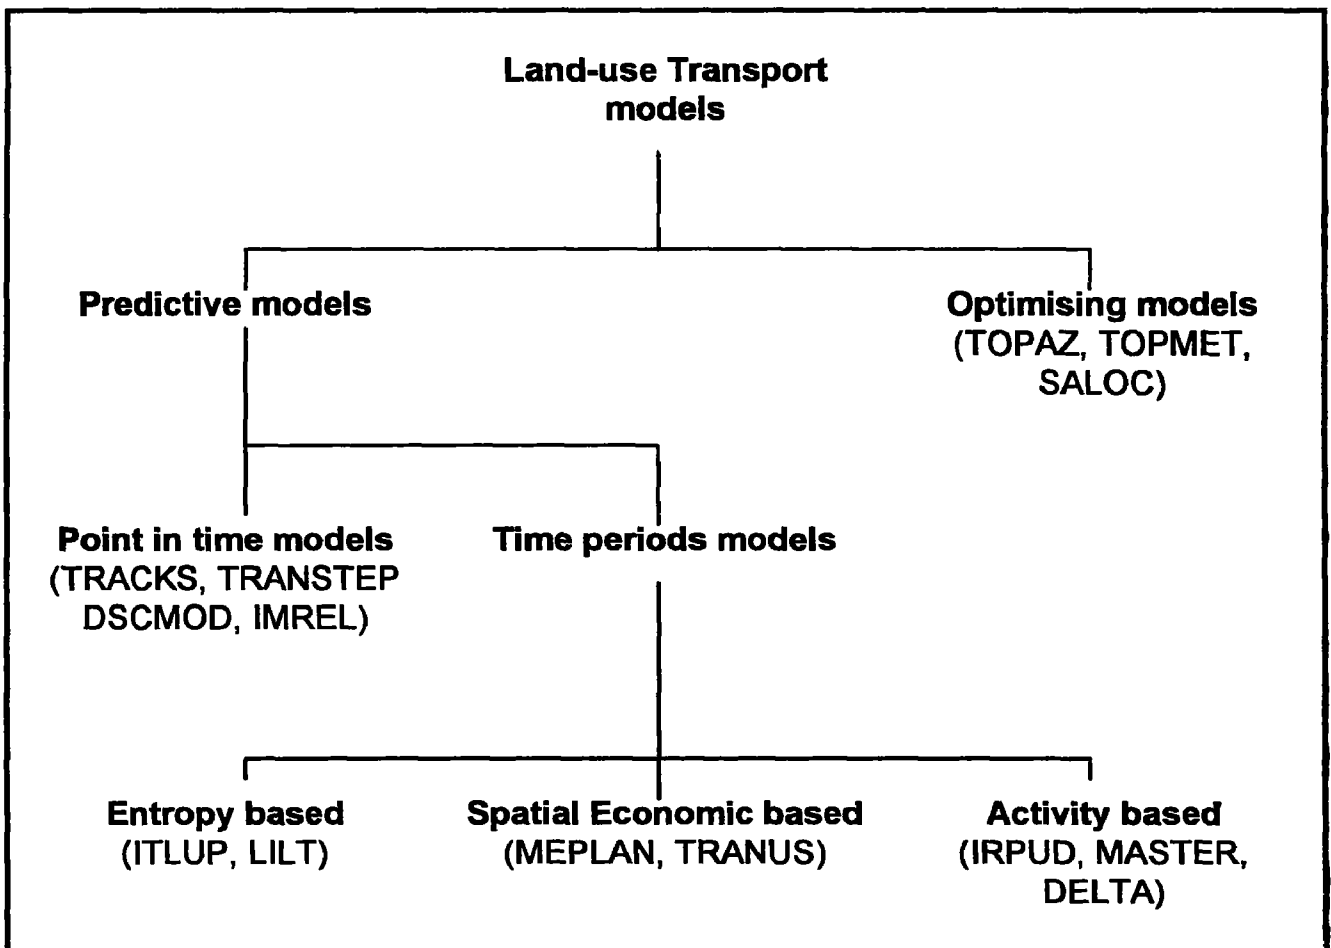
Land-use Transport models

Predictive models

Optimising models (TOPAZ, TOPMET, SALOC)

Point in time models (TRACKS, TRANSTEP DSCMOD, IMREL)

Time periods models

Entropy based (ITLUP, LILT)

Spatial Economic based (MEPLAN, TRANUS)

Activity based (IRPUD, MASTER, DELTA)